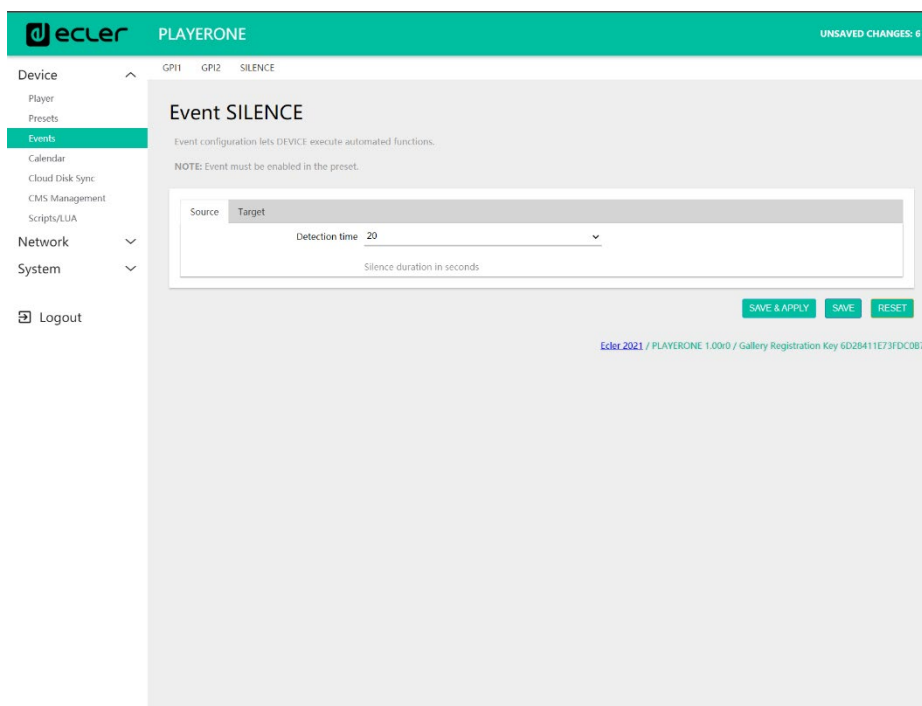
ecler PLAYERONE UNSAVED CHANGES: 6

Device
Player
Presets
Events
Calendar
Cloud Disk Sync
CMS Management
Scripts/LUA
Network
System

Logout

GPI1 GPI2 SILENCE

Event SILENCE

Event configuration lets DEVICE execute automated functions.

NOTE: Event must be enabled in the preset.

Source Target

Detection time 20

Silence duration in seconds

SAVE & APPLY SAVE RESET

Ecler 2021 / PLAYERONE 1.00r0 / Gallery Registration Key 6D28411E73FDC0B